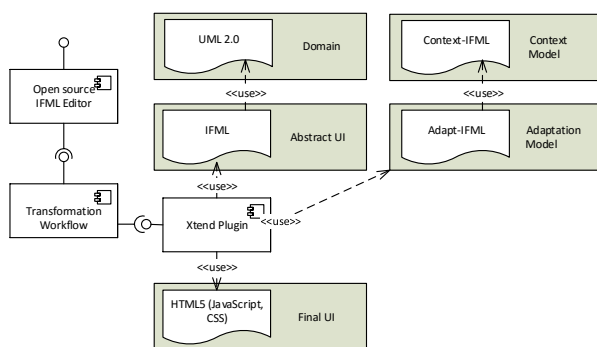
UML 2.0

Domain

Context-IFML

Context Model

<<use>>

<<use>>

Open source IFML Editor

IFML

Abstract UI

Adapt-IFML

Adaptation Model

<<use>>

Transformation Workflow

Xtend Plugin

<<use>>

<<use>>

HTML5 (JavaScript, CSS)

Final UI